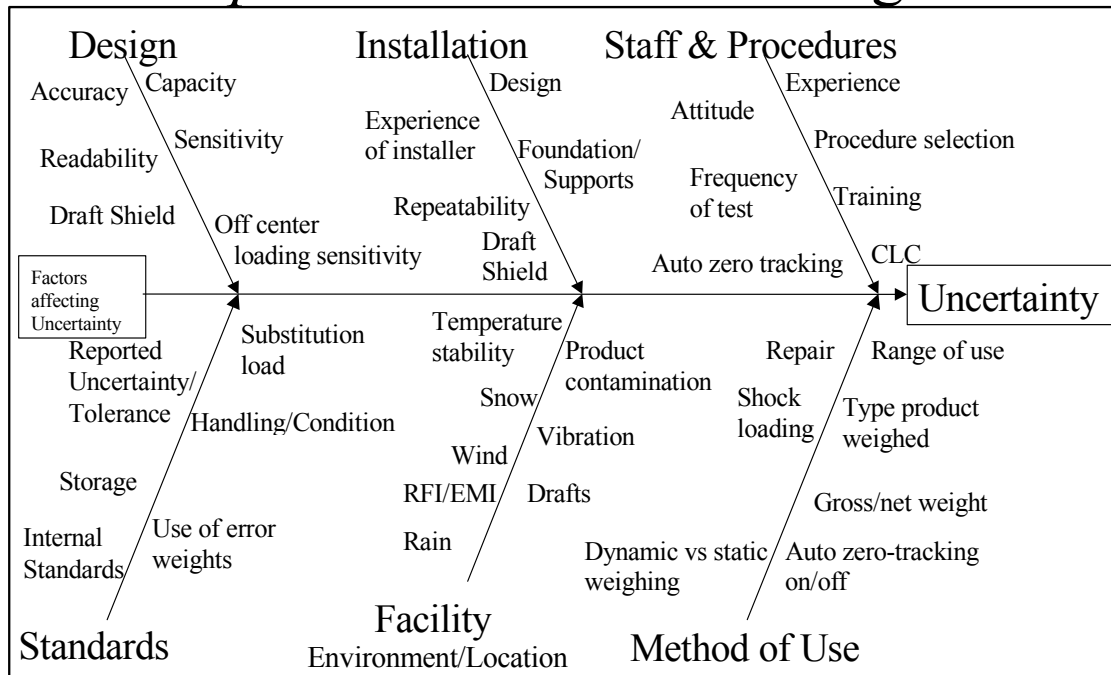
Design
Accuracy
Capacity
Sensitivity
Readability
Draft Shield
Off center loading sensitivity

Installation
Design
Experience of installer
Foundation/ Supports
Repeatability
Draft Shield

Staff & Procedures
Experience
Attitude
Procedure selection
Frequency of test
Training
CLC
Auto zero tracking

Factors affecting Uncertainty

Uncertainty

Reported Uncertainty/ Tolerance
Substitution load
Handling/Condition
Storage
Internal Standards
Use of error weights
Standards

Temperature stability
Product contamination
Snow
Vibration
Wind
RFI/EMI
Drafts
Rain
Facility
Environment/Location

Repair
Range of use
Shock loading
Type product weighed
Gross/net weight
Dynamic vs static weighing
Auto zero-tracking on/off
Method of Use